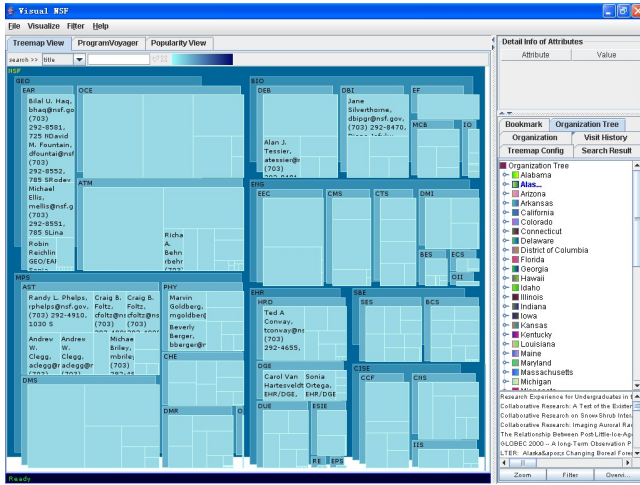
Visual NSF
File Visualize Filter Help
Treemap View ProgramVoyager Popularity View
search >> title
NSF
GEO
EAR
Bilal U. Haq, bhaq@nsf.gov, (703) 292-8581, 725 NDavid M. Fountain, dfountai@nsf (703) 292-8552, 785 SRodev Michael Ellis, mellis@nsf.g (703) 292-8551, 785 SLina
Robin Reichlin GEO/EAI
OCE
ATM
Richa A. Behn rbehr (703)
BIO
DEB
Alan J. Tessier, atessier@n (703)
DBI
Jane Silverthorne, dbipgr@nsf.gov, (703) 292-8470,
EF
MCB
IO
ENG
EEC
CMS
CTS
DMI
BES
ECS
OII
MPS
AST
Randy L. Phelps, rphelps@nsf.gov, (703) 292-4910, 1030 S
Craig B. Foltz, cfoltz@ns (703)
Craig B. Foltz, cfoltz@ns (703)
Andrew W. Clegg, aclegg@r
Andrew W. Clegg, aclegg@r
Michae Briley, mbrile (703)
PHY
Marvin Goldberg, mgoldberg
Beverly Berger, bberger@r
CHE
DMS
DMR
EHR
HRD
Ted A Conway, tconway@ns (703) 292-4655,
DGE
Carol Van Hartesveldt EHR/DGE,
Sonia Ortega, EHR/DGE
DUE
ESIE
REC
EPS
SBE
SES
BCS
CISE
CCF
CNS
IIS
Ready
Detail Info of Attributes
Attribute
Value
Bookmark
Organization Tree
Organization
Visit History
Treemap Config
Search Result
Organization Tree
Alabama
Alas...
Arizona
Arkansas
California
Colorado
Connecticut
Delaware
District of Columbia
Florida
Georgia
Hawaii
Idaho
Illinois
Indiana
Iowa
Kansas
Kentucky
Louisiana
Maine
Maryland
Massachusetts
Michigan
Research Experience for Undergraduates in
Collaborative Research: A Test of the Eider
Collaborative Research on Snow-Shrub Inte
Collaborative Research: Imaging Auroral Ra
The Relationship Between Post-Little-Ice-Ag
GLOBEC 2000 -- A long-Term Observation P
LTER: Alaska&apos;s Changing Boreal Fore
Zoom
Filter
Overvi...